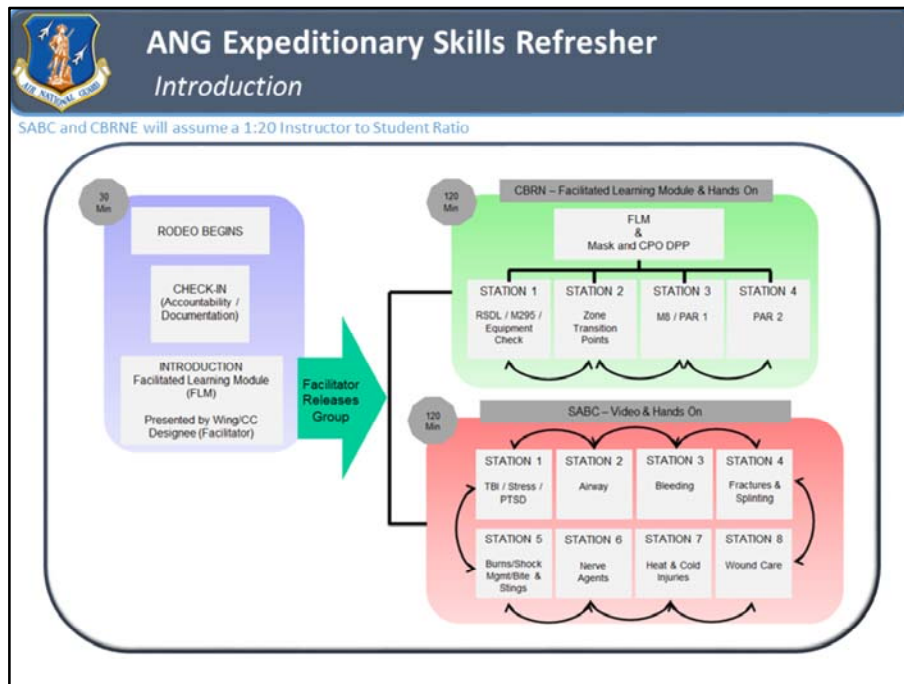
AIR NATIONAL GUARD

ANG Expeditionary Skills Refresher
Introduction

SABC and CBRNE will assume a 1:20 Instructor to Student Ratio

30 Min

RODEO BEGINS

CHECK-IN (Accountability / Documentation)

INTRODUCTION Facilitated Learning Module (FLM)

Presented by Wing/CC Designee (Facilitator)

Facilitator Releases Group

120 Min

CBRN – Facilitated Learning Module & Hands On

FLM & Mask and CPO DPP

STATION 1
RSDL / M295 / Equipment Check

STATION 2
Zone Transition Points

STATION 3
M8 / PAR 1

STATION 4
PAR 2

120 Min

SABC – Video & Hands On

STATION 1
TBI / Stress / PTSD

STATION 2
Airway

STATION 3
Bleeding

STATION 4
Fractures & Splinting

STATION 5
Burns/Shock Mgmt/Bite & Stings

STATION 6
Nerve Agents

STATION 7
Heat & Cold Injuries

STATION 8
Wound Care